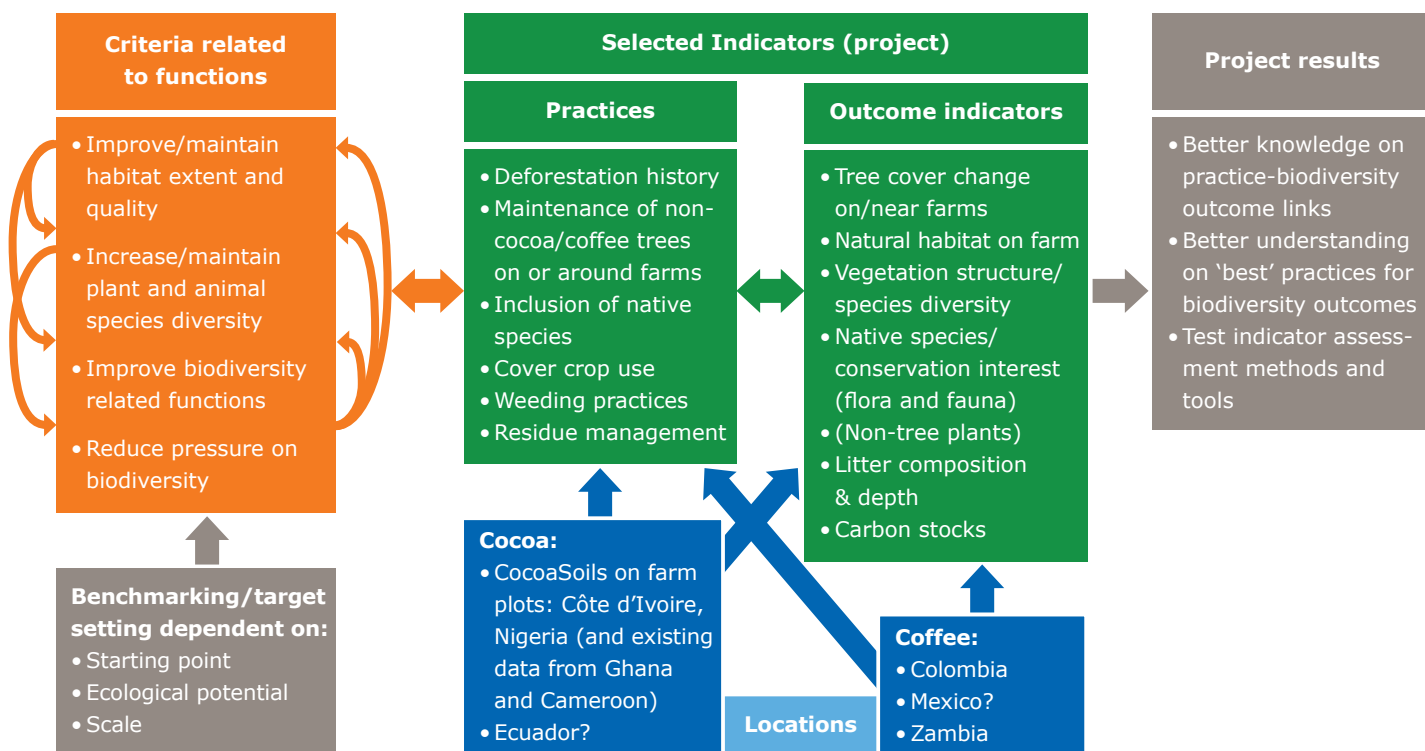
Criteria related to functions

• Improve/maintain habitat extent and quality
• Increase/maintain plant and animal species diversity
• Improve biodiversity related functions
• Reduce pressure on biodiversity

Benchmarking/target setting dependent on:
• Starting point
• Ecological potential
• Scale

Selected Indicators (project)

Practices

• Deforestation history
• Maintenance of non-cocoa/coffee trees on or around farms
• Inclusion of native species
• Cover crop use
• Weeding practices
• Residue management

Outcome indicators

• Tree cover change on/near farms
• Natural habitat on farm
• Vegetation structure/ species diversity
• Native species/ conservation interest (flora and fauna)
• (Non-tree plants)
• Litter composition & depth
• Carbon stocks

Cocoa:
• CocoaSoils on farm plots: Côte d'Ivoire, Nigeria (and existing data from Ghana and Cameroon)
• Ecuador?

Locations

Coffee:
• Colombia
• Mexico?
• Zambia

Project results

• Better knowledge on practice-biodiversity outcome links
• Better understanding on 'best' practices for biodiversity outcomes
• Test indicator assessment methods and tools